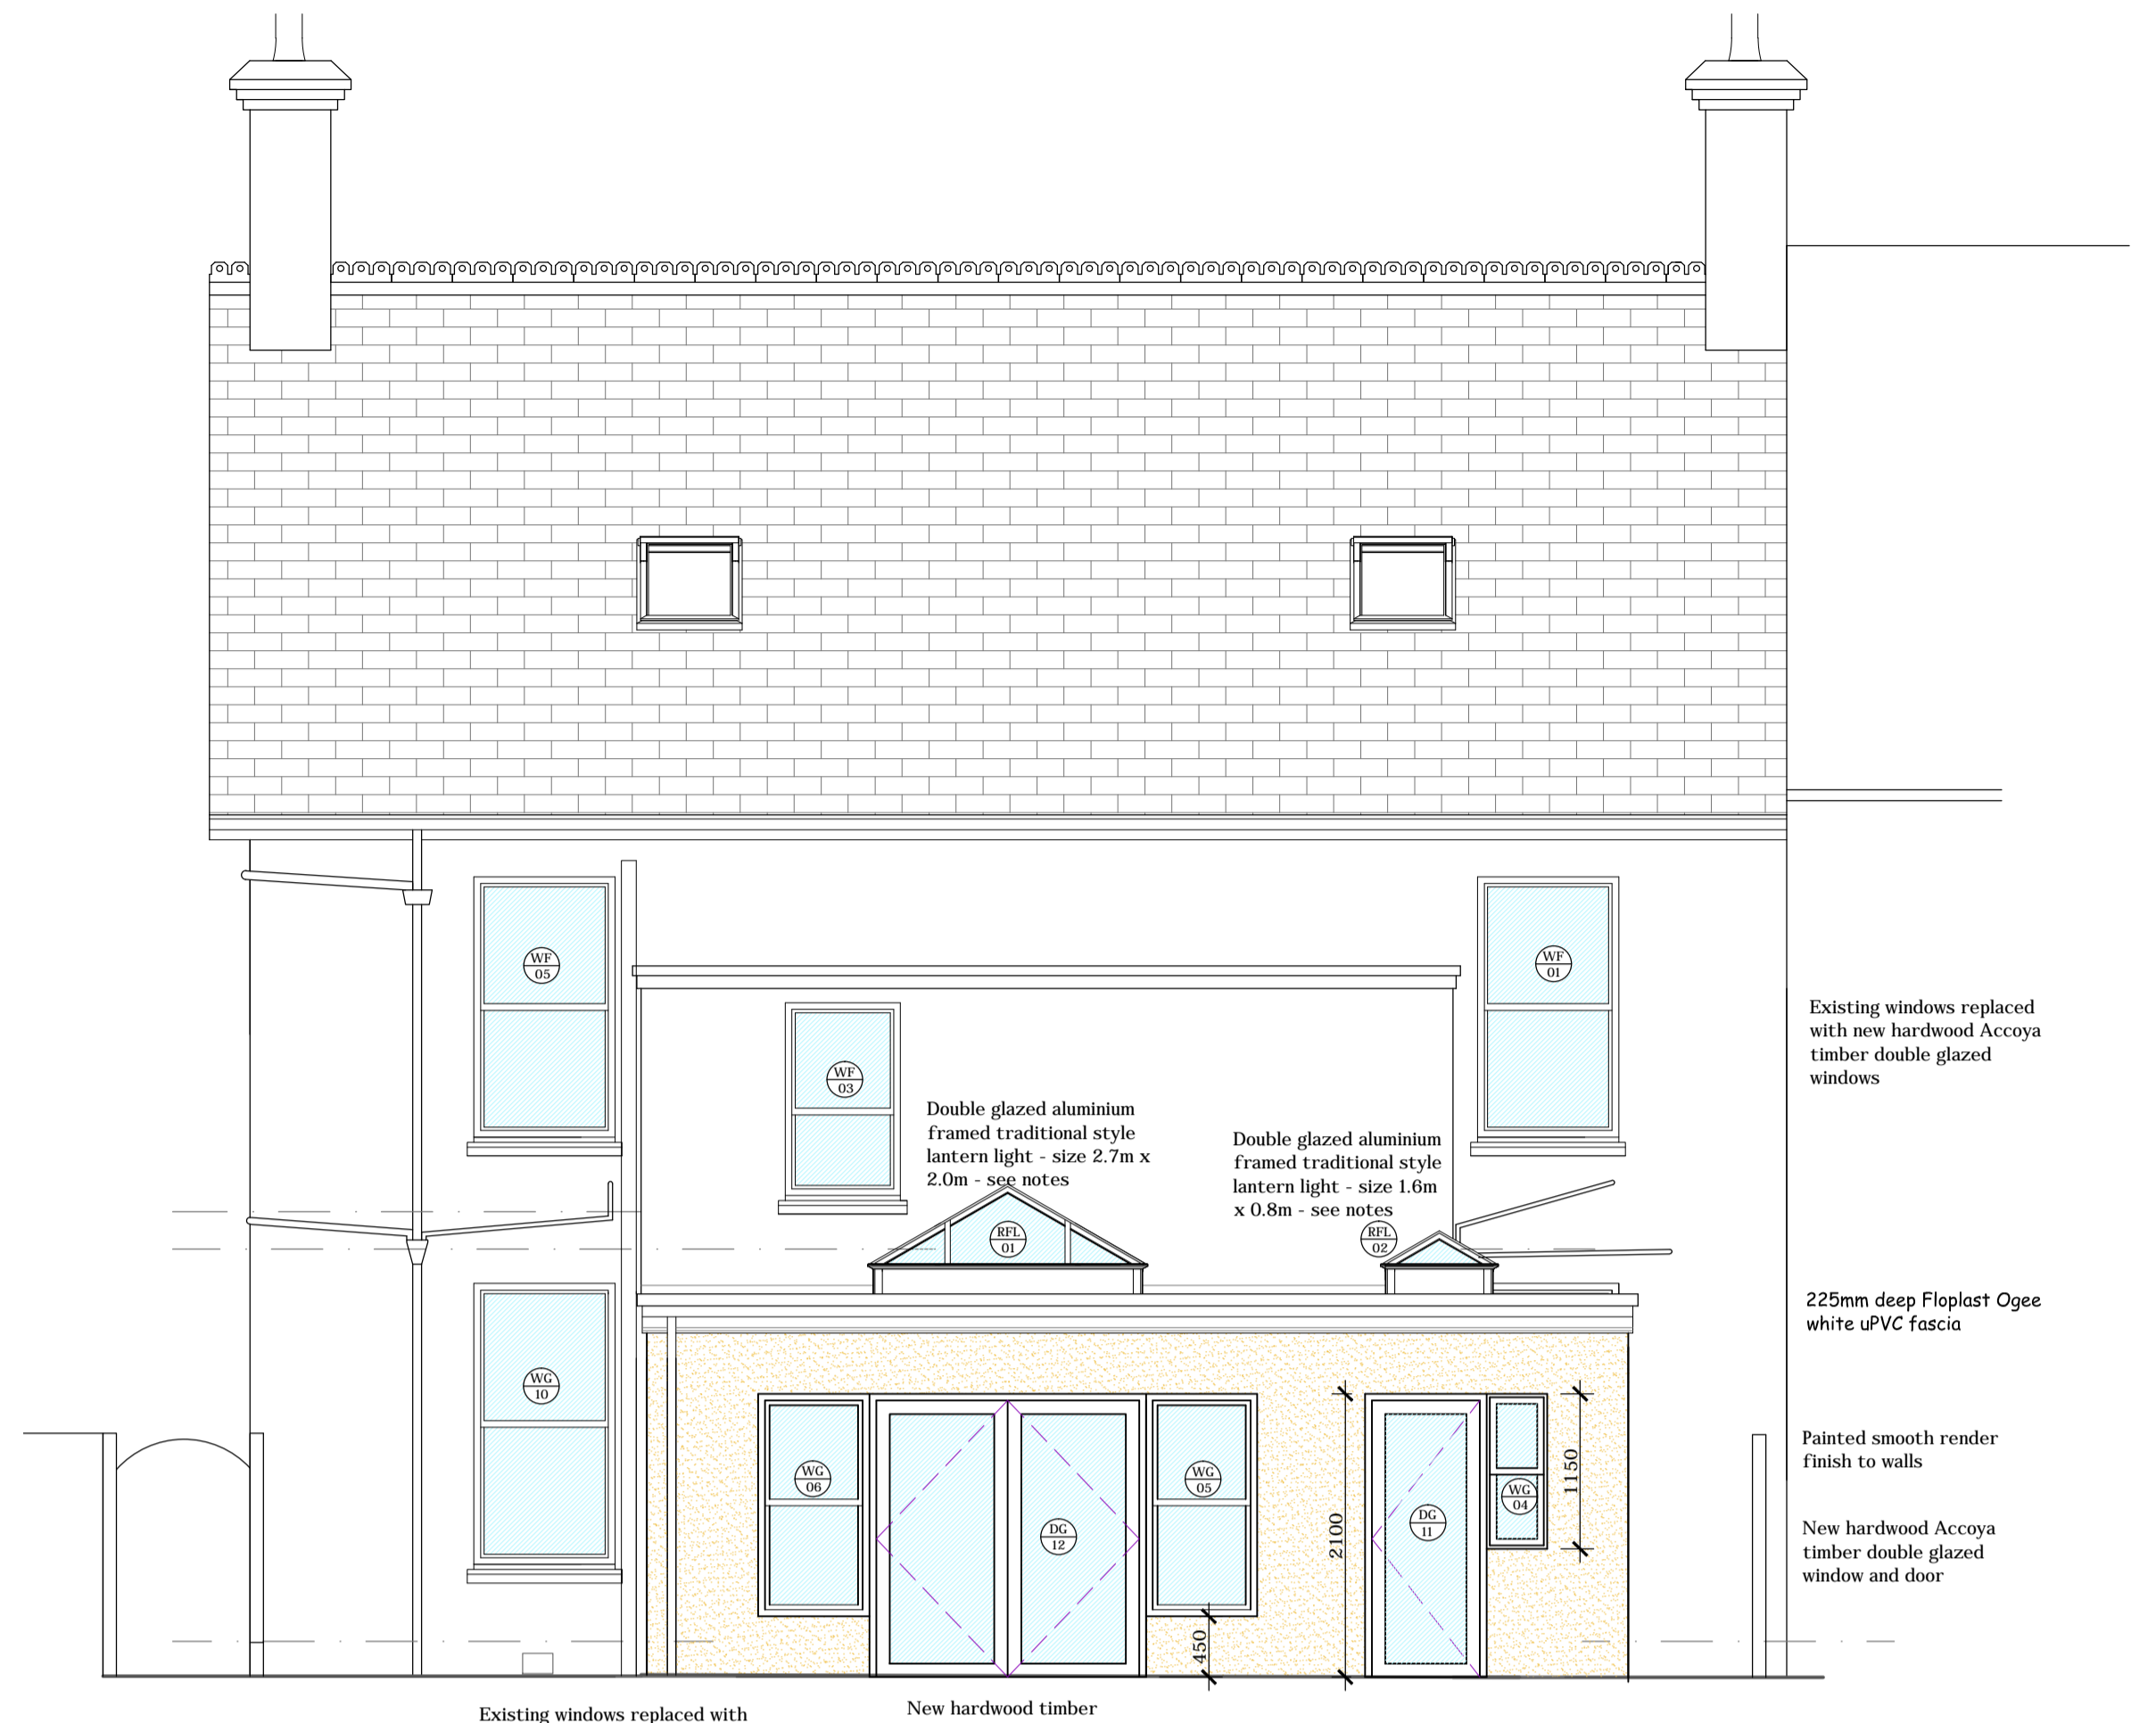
WF 05

WF 03

WF 01

Existing windows replaced with new hardwood Accoya timber double glazed windows

Double glazed aluminium framed traditional style lantern light - size 2.7m x 2.0m - see notes

Double glazed aluminium framed traditional style lantern light - size 1.6m x 0.8m - see notes

RFL 01

RFL 02

225mm deep Floplast Ogee white uPVC fascia

WG 10

WG 06

DG 12

WG 05

2100

DG 11

WG 04

1150

450

Painted smooth render finish to walls

New hardwood Accoya timber double glazed window and door

Existing windows replaced with

New hardwood timber